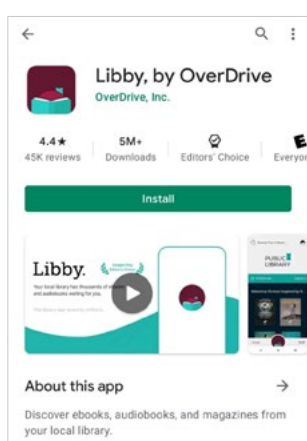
Libby, by OverDrive
OverDrive, Inc.

4.4★
45K reviews

5M+
Downloads

Editors' Choice

E
Everyon

Install

Libby.
Your local library has thousands of ebooks and audiobooks waiting for you.

PUBLIC
LIBRARY

About this app

→

Discover ebooks, audiobooks, and magazines from your local library.